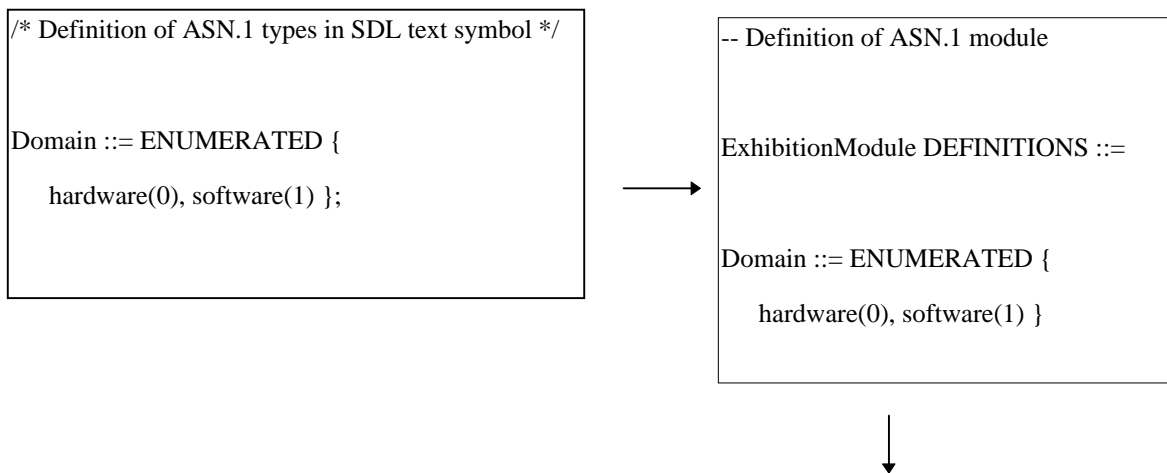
/* Definition of ASN.1 types in SDL text symbol */

Domain ::= ENUMERATED {
hardware(0), software(1) };

-- Definition of ASN.1 module

ExhibitionModule DEFINITIONS ::=

Domain ::= ENUMERATED {
hardware(0), software(1) }